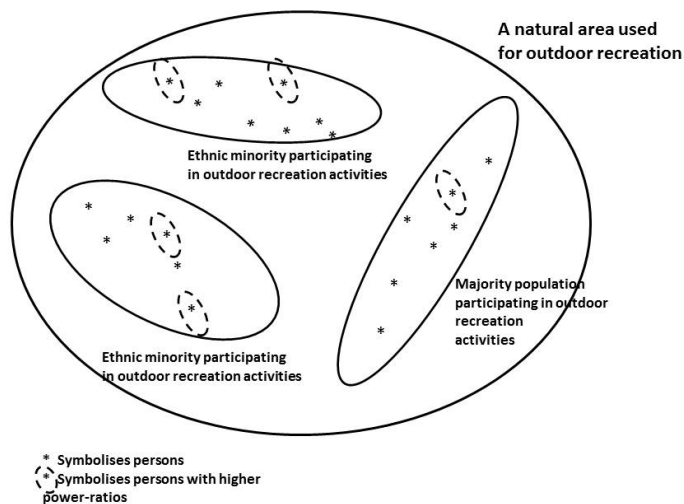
A natural area used for outdoor recreation

Ethnic minority participating in outdoor recreation activities

Majority population participating in outdoor recreation activities

Ethnic minority participating in outdoor recreation activities

* Symbolises persons
* Symbolises persons with higher power-ratios